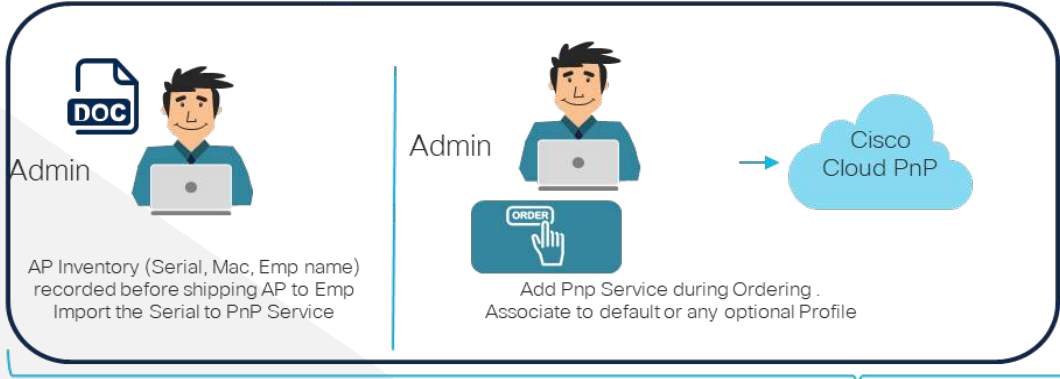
DOC

Admin

AP Inventory (Serial, Mac, Emp name) recorded before shipping AP to Emp Import the Serial to PnP Service

Admin

ORDER

Cisco Cloud PnP

Add Pnp Service during Ordering . Associate to default or any optional Profile